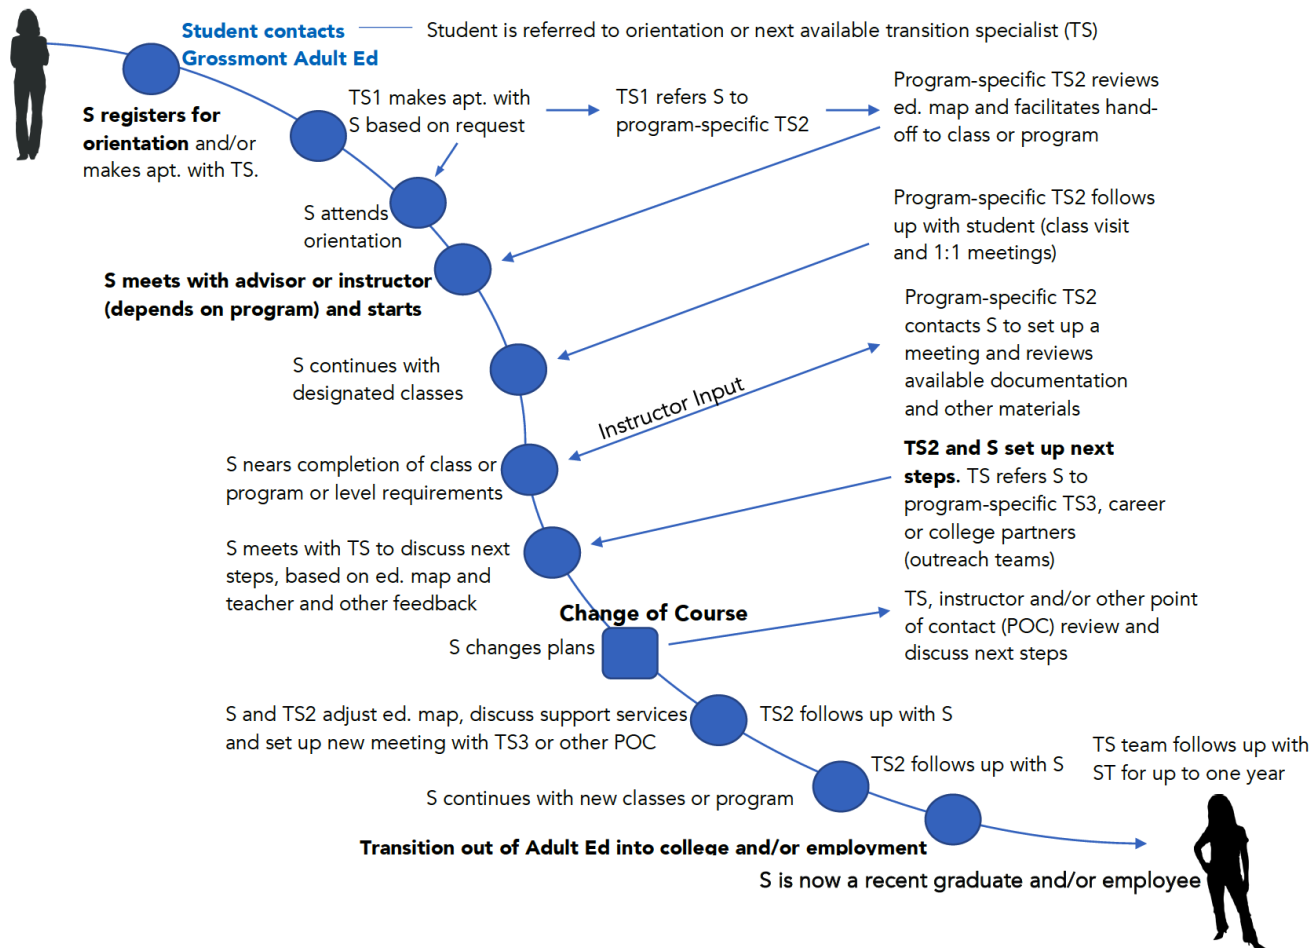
Student contacts Grossmont Adult Ed

Student is referred to orientation or next available transition specialist (TS)

S registers for orientation and/or makes apt. with TS.

TS1 makes apt. with S based on request

TS1 refers S to program-specific TS2

Program-specific TS2 reviews ed. map and facilitates hand-off to class or program

S attends orientation

Program-specific TS2 follows up with student (class visit and 1:1 meetings)

S meets with advisor or instructor (depends on program) and starts

Program-specific TS2 contacts S to set up a meeting and reviews available documentation and other materials

S continues with designated classes

Instructor Input

S nears completion of class or program or level requirements

TS2 and S set up next steps. TS refers S to program-specific TS3, career or college partners (outreach teams)

S meets with TS to discuss next steps, based on ed. map and teacher and other feedback

Change of Course

S changes plans

TS, instructor and/or other point of contact (POC) review and discuss next steps

S and TS2 adjust ed. map, discuss support services and set up new meeting with TS3 or other POC

TS2 follows up with S

TS2 follows up with S

TS team follows up with ST for up to one year

S continues with new classes or program

Transition out of Adult Ed into college and/or employment

S is now a recent graduate and/or employee